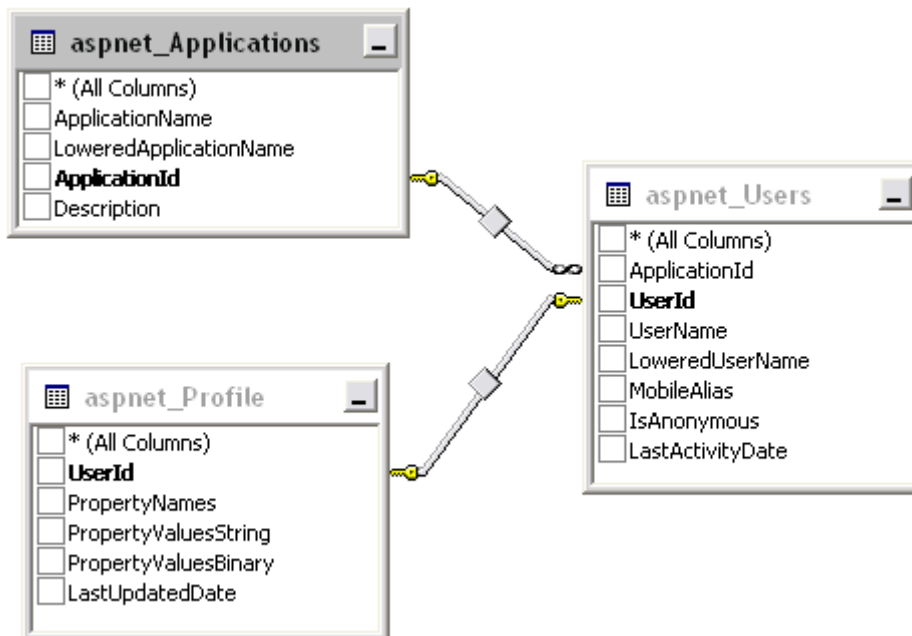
aspnet_Applications
* (All Columns)
ApplicationName
LoweredApplicationName
ApplicationId
Description

aspnet_Users
* (All Columns)
ApplicationId
UserId
UserName
LoweredUserName
MobileAlias
IsAnonymous
LastActivityDate

aspnet_Profile
* (All Columns)
UserId
PropertyNames
PropertyValuesString
PropertyValuesBinary
LastUpdatedDate